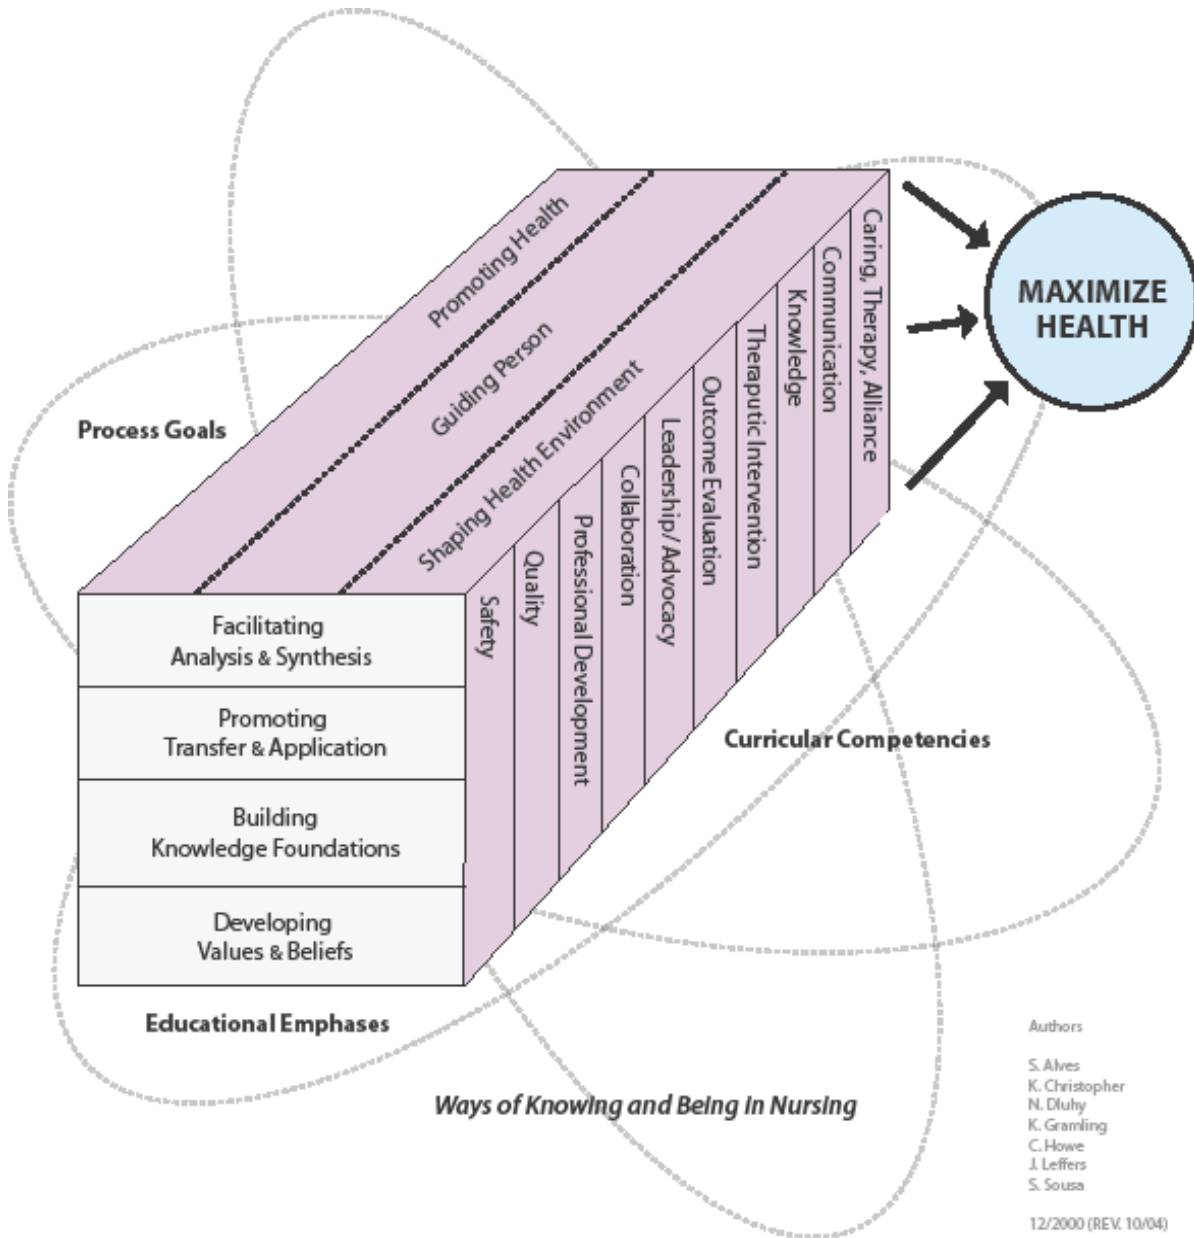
Promoting Health

Guiding Person

Shaping Health Environment

Process Goals

MAXIMIZE HEALTH

Caring, Therapy, Alliance

Communication

Knowledge

Theraputic Intervention

Outcome Evaluation

Leadership/ Advocacy

Collaboration

Professional Development

Quality

Safety

Facilitating Analysis & Synthesis

Promoting Transfer & Application

Building Knowledge Foundations

Developing Values & Beliefs

Curricular Competencies

Educational Emphases

Ways of Knowing and Being in Nursing

Authors

S. Alves
K. Christopher
N. Dluhy
K. Gramling
C. Howe
J. Leffers
S. Sousa

12/2000 (REV. 10/04)